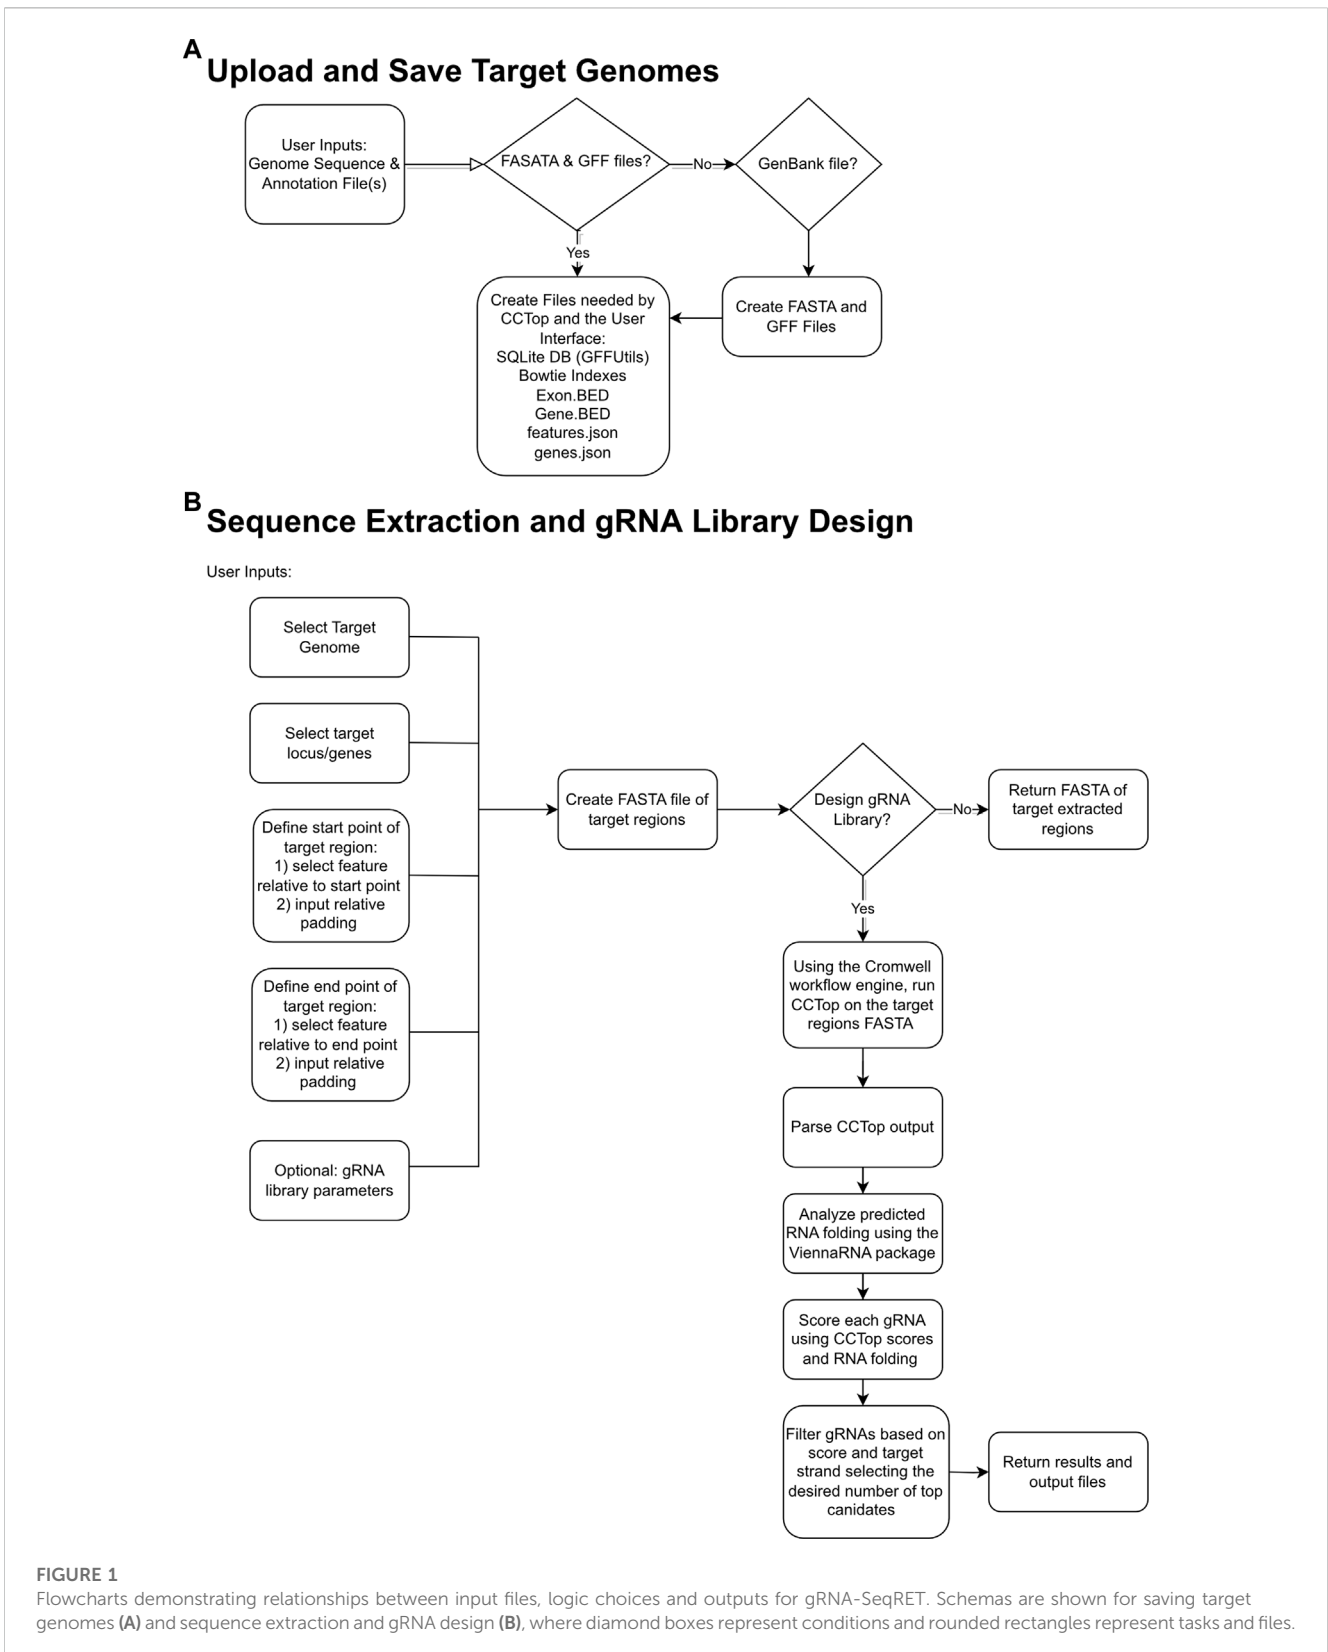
A
Upload and Save Target Genomes

User Inputs: Genome Sequence & Annotation File(s)

FASATA & GFF files?

No

GenBank file?

Yes

Create Files needed by CCTop and the User Interface: SQLite DB (GFFUtils) Bowtie Indexes Exon.BED Gene.BED features.json genes.json

Create FASTA and GFF Files

B
Sequence Extraction and gRNA Library Design

User Inputs:

Select Target Genome

Select target locus/genes

Define start point of target region: 1) select feature relative to start point 2) input relative padding

Define end point of target region: 1) select feature relative to end point 2) input relative padding

Optional: gRNA library parameters

Create FASTA file of target regions

Design gRNA Library?

No

Return FASTA of target extracted regions

Yes

Using the Cromwell workflow engine, run CCTop on the target regions FASTA

Parse CCTop output

Analyze predicted RNA folding using the ViennaRNA package

Score each gRNA using CCTop scores and RNA folding

Filter gRNAs based on score and target strand selecting the desired number of top canidates

Return results and output files

FIGURE 1
Flowcharts demonstrating relationships between input files, logic choices and outputs for gRNA-SeqRET. Schemas are shown for saving target genomes (A) and sequence extraction and gRNA design (B), where diamond boxes represent conditions and rounded rectangles represent tasks and files.